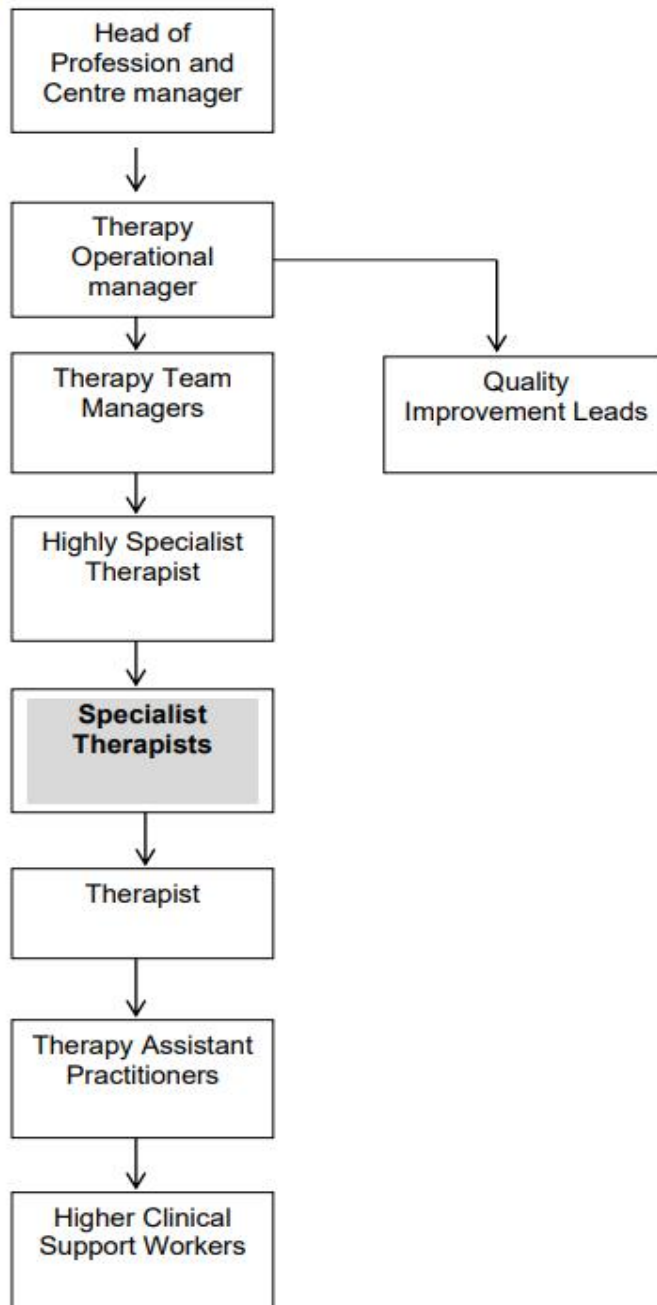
Head of Profession and Centre manager

Therapy Operational manager

Therapy Team Managers

Quality Improvement Leads

Highly Specialist Therapist

**Specialist Therapists**

Therapist

Therapy Assistant Practitioners

Higher Clinical Support Workers